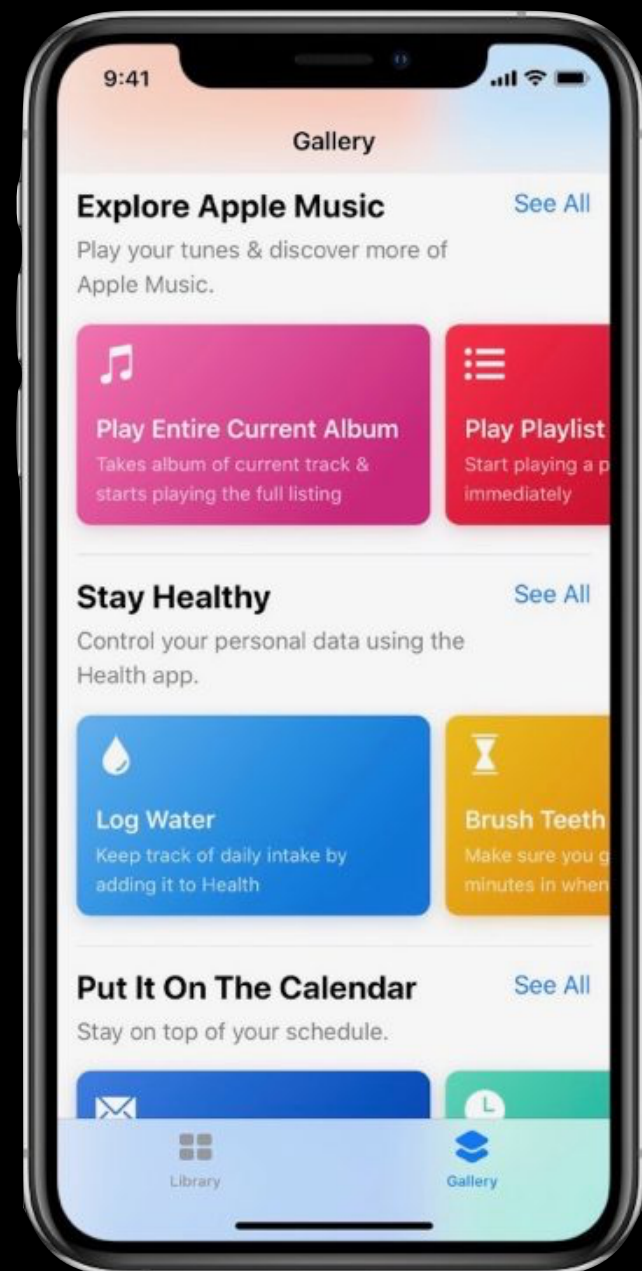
9:41

Gallery

Explore Apple Music
See All
Play your tunes & discover more of Apple Music.

Play Entire Current Album
Takes album of current track & starts playing the full listing

Play Playlist
Start playing a p
immediately

Stay Healthy
See All
Control your personal data using the Health app.

Log Water
Keep track of daily intake by adding it to Health

Brush Teeth
Make sure you g
minutes in when

Put It On The Calendar
See All
Stay on top of your schedule.

Library
Gallery